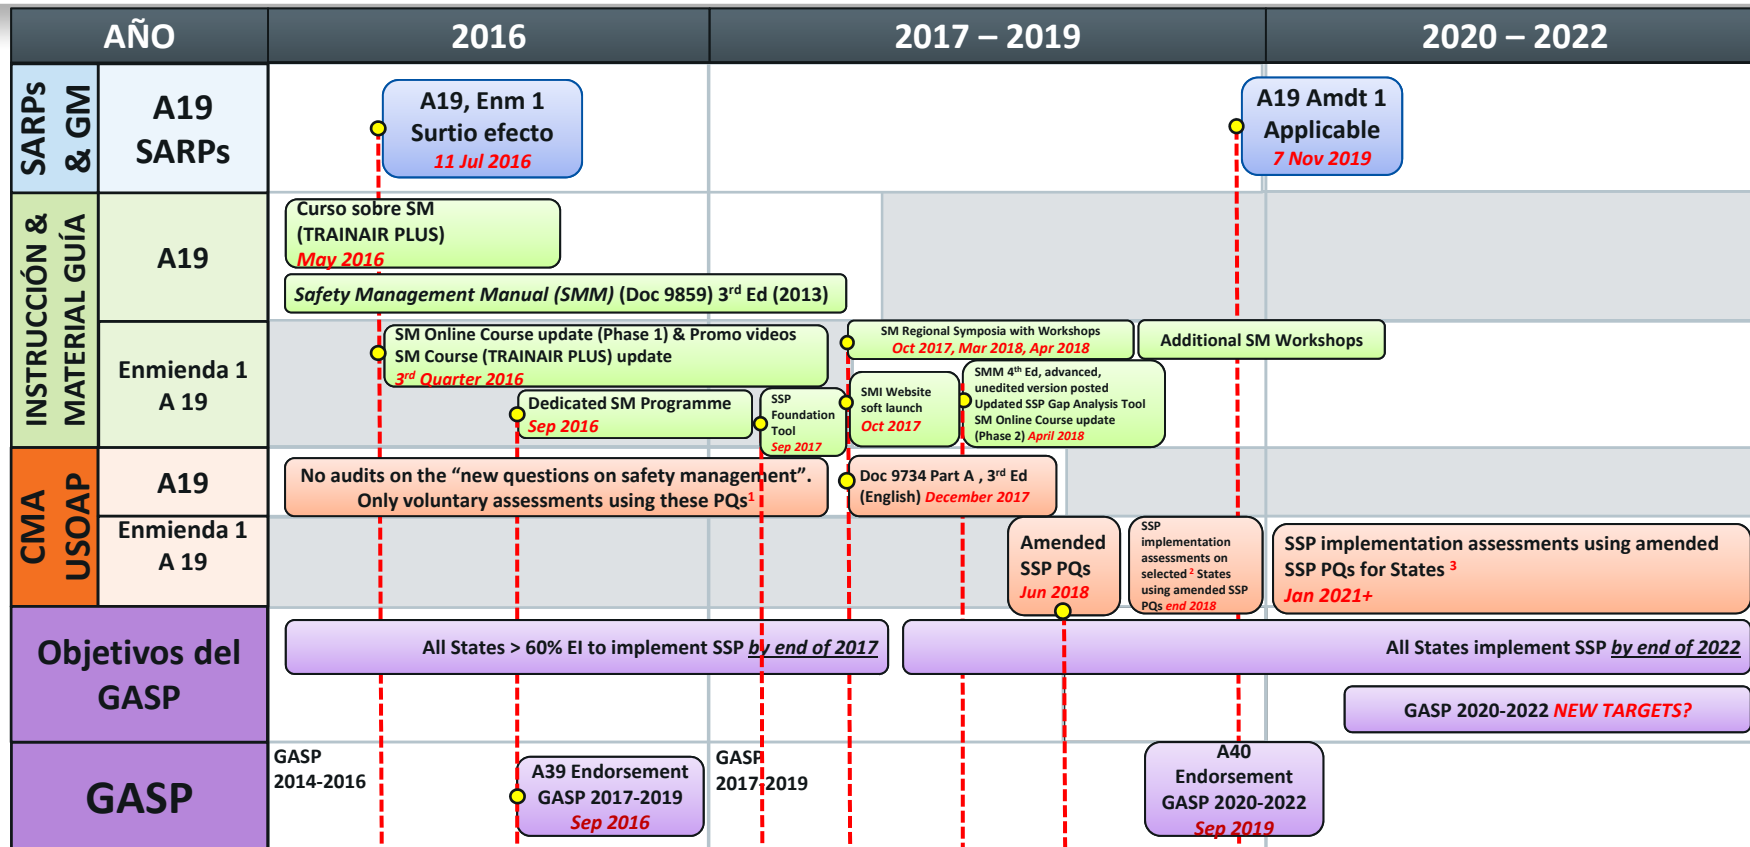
AÑO

2016

2017 – 2019

2020 – 2022

SARPs & GM

A19 SARPs

A19, Enm 1
Surtio efecto
11 Jul 2016

A19 Amdt 1
Applicable
7 Nov 2019

INSTRUCCIÓN & MATERIAL GUÍA

A19

Curso sobre SM (TRAINAIR PLUS)
May 2016

Safety Management Manual (SMM) (Doc 9859) 3rd Ed (2013)

Enmienda 1 A 19

SM Online Course update (Phase 1) & Promo videos
SM Course (TRAINAIR PLUS) update
3rd Quarter 2016

SM Regional Symposia with Workshops
Oct 2017, Mar 2018, Apr 2018

Additional SM Workshops

Dedicated SM Programme
Sep 2016

SSP Foundation Tool
Sep 2017

SMI Website soft launch
Oct 2017

SMM 4th Ed, advanced, unedited version posted
Updated SSP Gap Analysis Tool
SM Online Course update (Phase 2) April 2018

CMA USOAP

A19

No audits on the "new questions on safety management".
Only voluntary assessments using these PQs¹

Doc 9734 Part A , 3rd Ed (English) December 2017

Enmienda 1 A 19

Amended SSP PQs
Jun 2018

SSP implementation assessments on selected ² States using amended SSP PQs end 2018

SSP implementation assessments using amended SSP PQs for States ³
Jan 2021+

Objetivos del GASP

All States > 60% EI to implement SSP by end of 2017

All States implement SSP by end of 2022

GASP 2020-2022 NEW TARGETS?

GASP

GASP 2014-2016

A39 Endorsement
GASP 2017-2019
Sep 2016

GASP 2017-2019

A40 Endorsement
GASP 2020-2022
Sep 2019